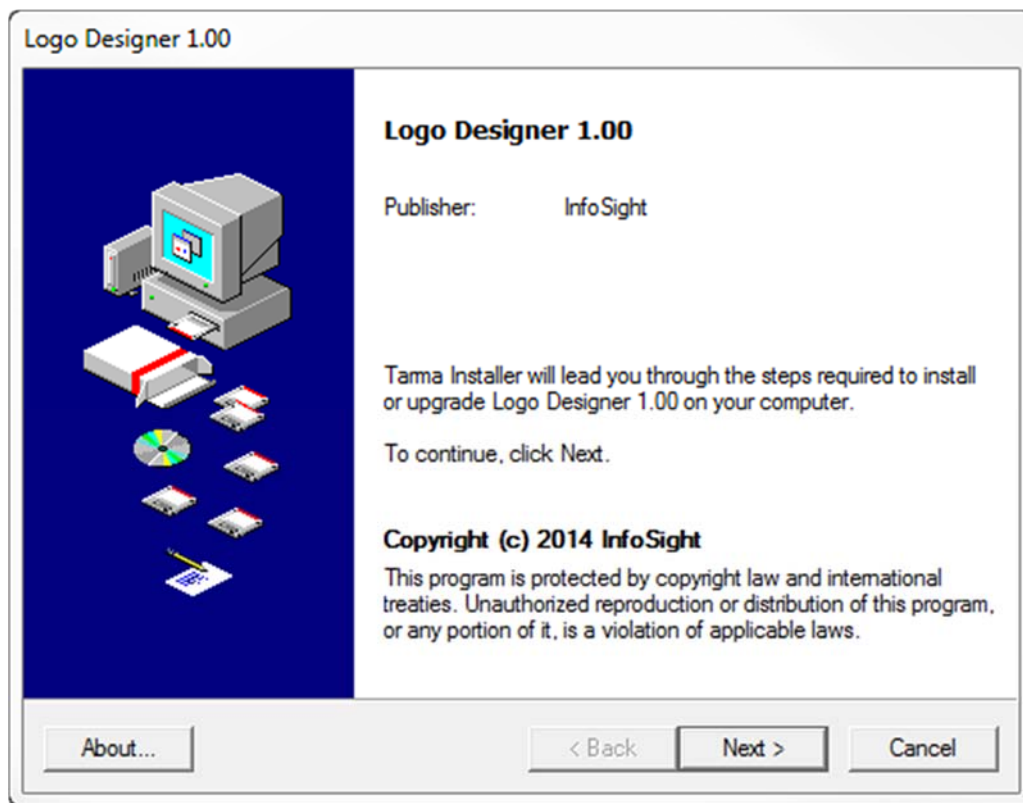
Logo Designer 1.00

Logo Designer 1.00

Publisher: InfoSight

Tarma Installer will lead you through the steps required to install or upgrade Logo Designer 1.00 on your computer.

To continue, click Next.

Copyright (c) 2014 InfoSight

This program is protected by copyright law and international treaties. Unauthorized reproduction or distribution of this program, or any portion of it, is a violation of applicable laws.

About...

< Back

Next >

Cancel